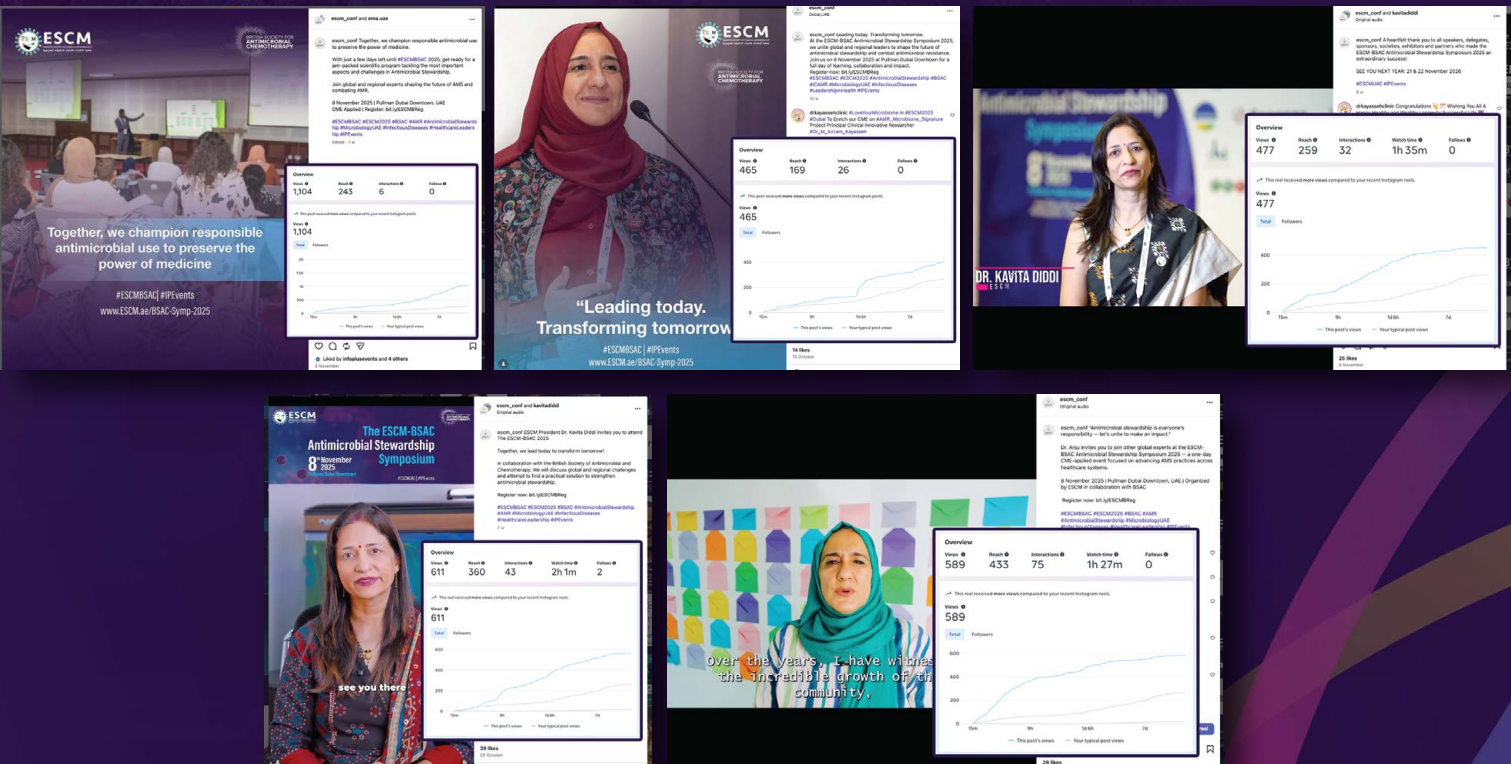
ESCM

BRITISH SOCIETY FOR ANTIMICROBIAL CHEMOTHERAPY

Together, we champion responsible antimicrobial use to preserve the power of medicine

#ESCMBSAC| #IPEvents
www.ESCM.ae/BSAC-Symp-2025

escm_conf and ema.uae

escm_conf Together, we champion responsible antimicrobial use to preserve the power of medicine.

With just a few days left until #ESCMBSAC 2025, get ready for a jam-packed scientific program tackling the most important aspects and challenges in Antimicrobial Stewardship.

Join global and regional experts shaping the future of AMS and combating AMR.

8 November 2025 | Pullman Dubai Downtown, UAE
CME Applied | Register: bit.ly/ESCMBReg

#ESCMBSAC #ESCM2025 #BSAC #AMR #AntimicrobialStewardship #MicrobiologyUAE #InfectiousDiseases #healthcareLeadership #IPEvents

Overview
Views 1,104 Reach 243 Interactions 6 Follows 0
Views 1,104
Total Followers
This post's views Your typical post views

Liked by infoplusevents and 4 others
8 November

ESCM
ANTIMICROBIAL CHEMOTHERAPY

"Leading today. Transforming tomorrow"
#ESCMBSAC | #IPEvents
www.ESCM.ae/BSAC-Symp-2025

escm_conf
Dubai,UAE

escm_conf Leading today. Transforming tomorrow.
At the ESCM-BSAC Antimicrobial Stewardship Symposium 2025, we unite global and regional leaders to shape the future of antimicrobial stewardship and combat antimicrobial resistance. Join us on 8 November 2025 at Pullman Dubai Downtown for a full day of learning, collaboration and impact.
Register now: bit.ly/ESCMBReg
#ESCMBSAC #ESCM2025 #AntimicrobialStewardship #BSAC #ICAMR #MicrobiologyUAE #InfectiousDiseases #LeadershipInHealth #IPEvents

drkayasehclinic #LoveYourMicrobiome in #ESCM2025 #Dubai To Enrich our ICME on #AMR_Microbiome_Signature Project Principal Clinical Innovative Researcher #Dr_M_Azzam_Kayasseh

Overview
Views 465 Reach 169 Interactions 26 Follows 0
This post received more views compared to your recent Instagram posts.
Views 465
Total Followers
400 200 0
15m 9h 1d 6h 7d
This post's views Your typical post views
14 likes
13 October

DR. KAVITA DIDDI
ESCM

escm_conf and kavitadiddi
Original audio

escm_conf A heartfelt thank you to all speakers, delegates, sponsors, societies, exhibitors and partners who made the ESCM-BSAC Antimicrobial Stewardship Symposium 2025 an extraordinary success!

SEE YOU NEXT YEAR: 21 & 22 November 2026

#ESCMUAE #IPEvents

drkayasehclinic Congratulations Wishing You All A

Overview
Views 477 Reach 259 Interactions 32 Watch time 1h 35m Follows 0
This reel received more views compared to your recent Instagram reels.
Views 477
Total Followers
400 200 0
15m 9h 1d 6h 7d
This post's views Your typical post views
26 likes
8 November

ESCM
The ESCM-BSAC Antimicrobial Stewardship Symposium
8th November 2025
Pullman Dubai Downtown
#ESCMUAE | #IPEvents

see you there

escm_conf and kavitadiddi
Original audio

escm_conf ESCM President Dr. Kavita Diddi invites you to attend The ESCM-BSAC 2025

Together, we lead today to transform tomorrow!

In collaboration with the British Society of Antimicrobial and Chemotherapy. We will discuss global and regional challenges and attempt to find a practical solution to strengthen antimicrobial stewardship.

Register now: bit.ly/ESCMBReg

#ESCMBSAC #ESCM2025 #BSAC #AntimicrobialStewardship #AMR #MicrobiologyUAE #InfectiousDiseases #healthcareLeadership #IPEvents
7 w

Overview
Views 611 Reach 360 Interactions 43 Watch time 2h 1m Follows 2
This reel received more views compared to your recent Instagram reels.
Views 611
Total Followers
600 400 200 0
15m 9h 1d 6h 7d
This post's views Your typical post views
39 likes
29 October

Over the years, I have witnes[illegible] the incredible growth of th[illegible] community,

escm_conf
Original audio

escm_conf "Antimicrobial stewardship is everyone's responsibility — let's unite to make an impact."

Dr. Anju invites you to join other global experts at the ESCM-BSAC Antimicrobial Stewardship Symposium 2025 — a one-day CME-applied event focused on advancing AMS practices across healthcare systems.

8 November 2025 | Pullman Dubai Downtown, UAE | Organized by ESCM in collaboration with BSAC

Register now: bit.ly/ESCMBReg

#ESCMBSAC #ESCM2025 #BSAC #AMR #AntimicrobialStewardship #MicrobiologyUAE #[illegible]

Overview
Views 589 Reach 433 Interactions 75 Watch time 1h 27m Follows 0
This reel received more views compared to your recent Instagram reels.
Views 589
Total Followers
600 400 200 0
15m 9h 1d 6h 7d
This post's views Your typical post views
28 likes